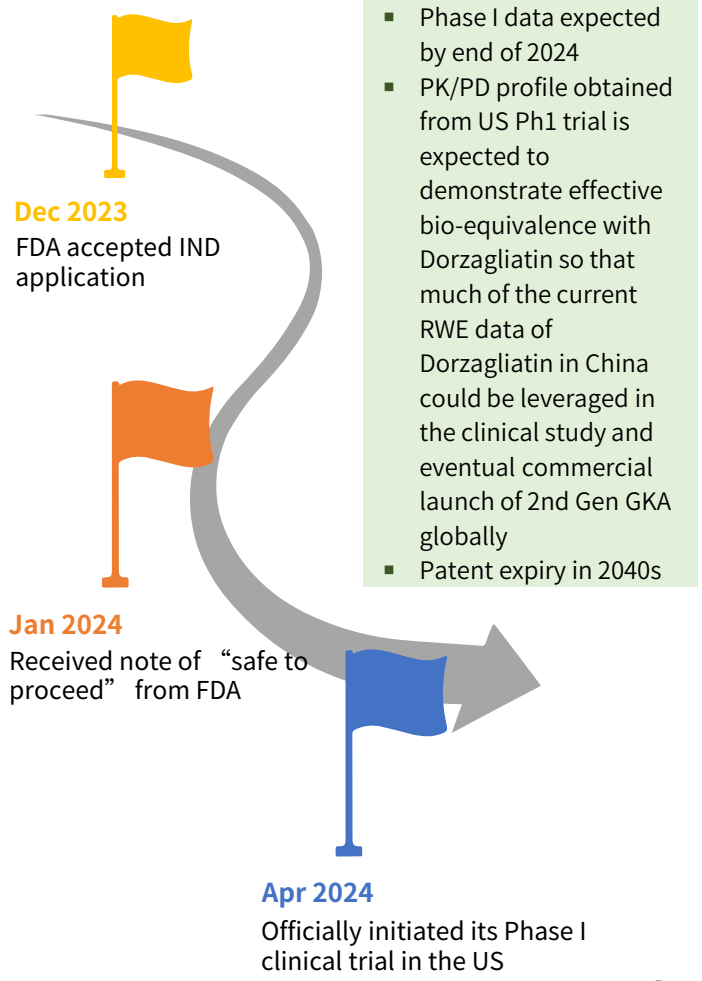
- Phase I data expected by end of 2024
- PK/PD profile obtained from US Ph1 trial is expected to demonstrate effective bio-equivalence with Dorzagliatin so that much of the current RWE data of Dorzagliatin in China could be leveraged in the clinical study and eventual commercial launch of 2nd Gen GKA globally
- Patent expiry in 2040s

Dec 2023
FDA accepted IND application

Jan 2024
Received note of “safe to proceed” from FDA

Apr 2024
Officially initiated its Phase I clinical trial in the US